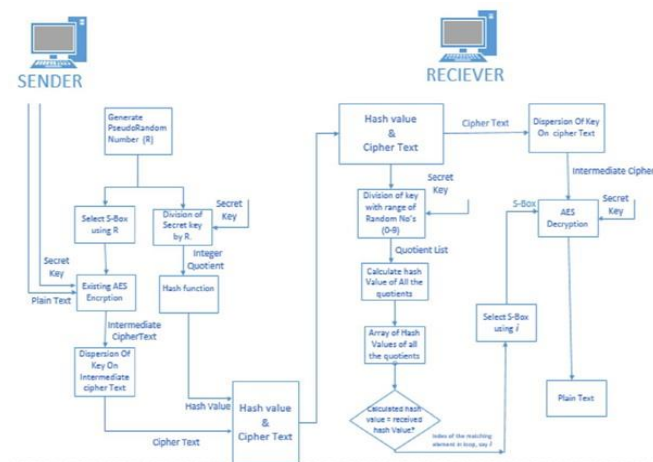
SENDER

RECIEVER

Generate PseudoRandom Number (R)

Select S-Box using R

Division of Secret key by R.

Secret Key

Integer Quotient

Secret Key

Plain Text

Existing AES Encrption

Hash function

Intermediate CipherText

Dispersion Of Key On Intermediate cipher Text

Hash Value

Hash value & Cipher Text

Cipher Text

Hash value & Cipher Text

Cipher Text

Dispersion Of Key On cipher Text

Intermediate Cipher

Secret Key

Division of key with range of Random No's (0-9)

Quotient List

Calculate hash Value of All the quotients

Array of Hash Values of all the quotients

Calculated hash value = received hash Value?

Index of the matching element in loop, say i

Select S-Box using i

S-Box

AES Decryption

Secret Key

Plain Text